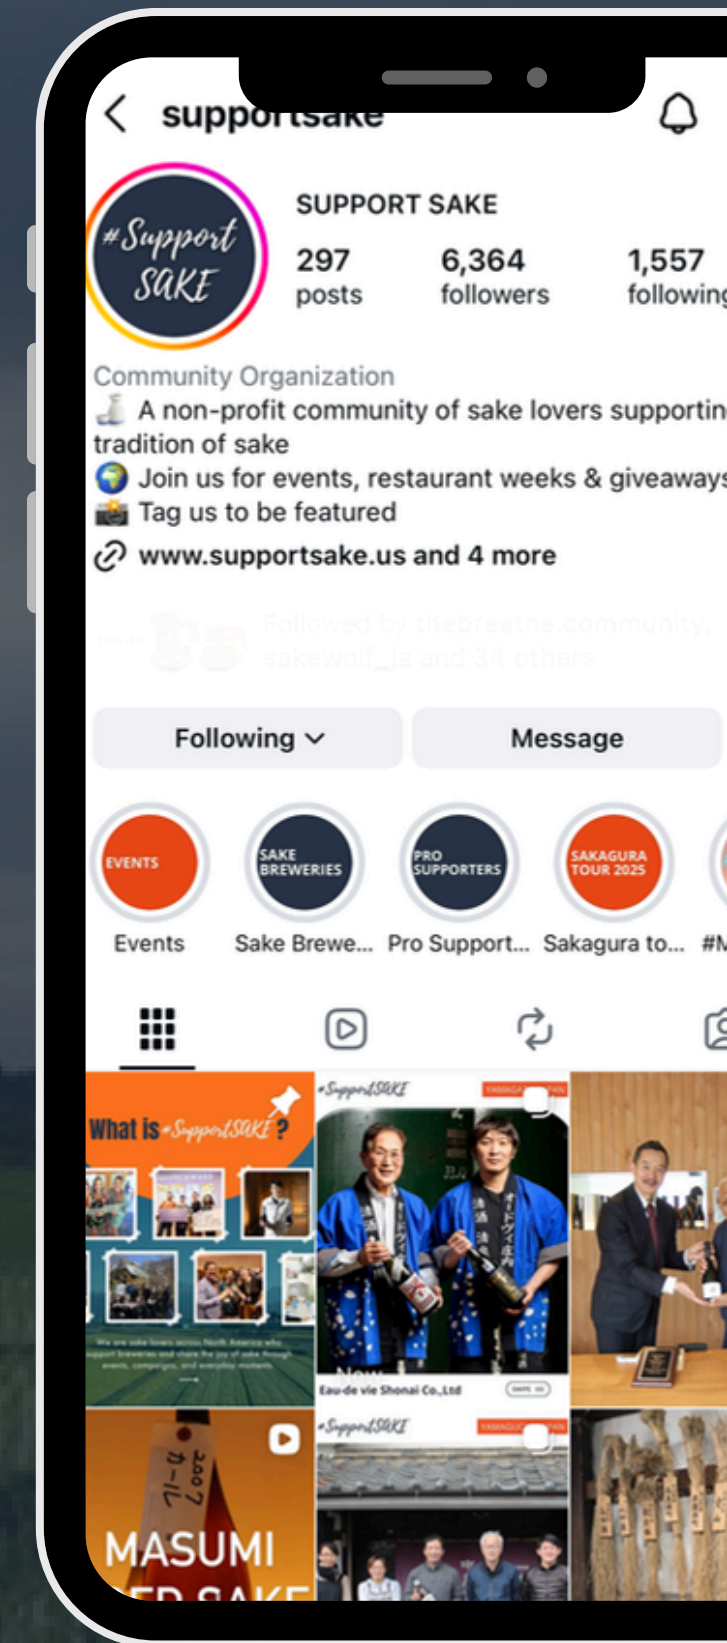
supportsake

#Support SAKE

SUPPORT SAKE

297 posts

6,364 followers

1,557 following

Community Organization
🍶 A non-profit community of sake lovers supportin
tradition of sake
🌍 Join us for events, restaurant weeks & giveaways
📸 Tag us to be featured
www.supportsake.us and 4 more

Followed by thebreathe.community, sakewolf_la and 34 others

Following

Message

EVENTS
Events

SAKE BREWERIES
Sake Brewe...

PRO SUPPORTERS
Pro Support...

SAKAGURA TOUR 2025
Sakagura to...

#M

What is #SupportSAKE?

We are sake lovers across North America who support breweries and share the joy of sake through events, campaigns, and everyday moments.

#SupportSAKE

YAMAGATA JAPAN

Eau-de vie Shonai Co.,Ltd

#SupportSAKE

YAMAGATA JAPAN

MASUMI

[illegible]